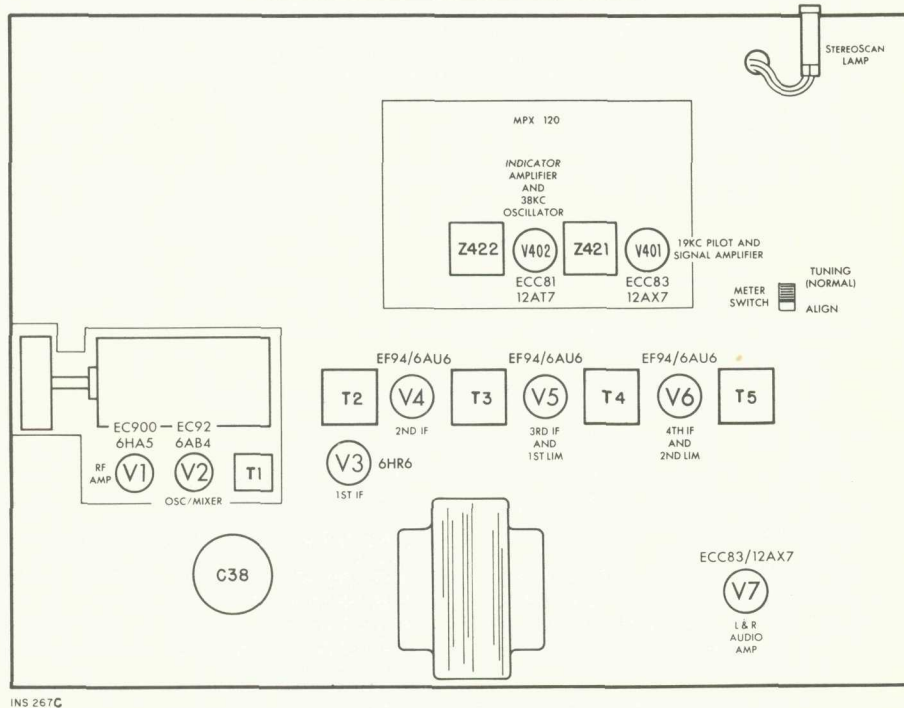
STEREOSCAN LAMP

MPX 120

INDICATOR AMPLIFIER AND 38KC OSCILLATOR

Z422

V402

ECC81 12AT7

Z421

V401

19KC PILOT AND SIGNAL AMPLIFIER

ECC83 12AX7

METER SWITCH

TUNING (NORMAL)

ALIGN

EF94/6AU6

EF94/6AU6

EF94/6AU6

T2

V4

2ND IF

T3

V5

3RD IF AND 1ST LIM

T4

V6

4TH IF AND 2ND LIM

T5

EC900 — EC92

6HA5

6AB4

RF AMP

V1

V2

T1

OSC/MIXER

V3

6HR6

1ST IF

C38

ECC83/12AX7

V7

L & R AUDIO AMP

INS 267C